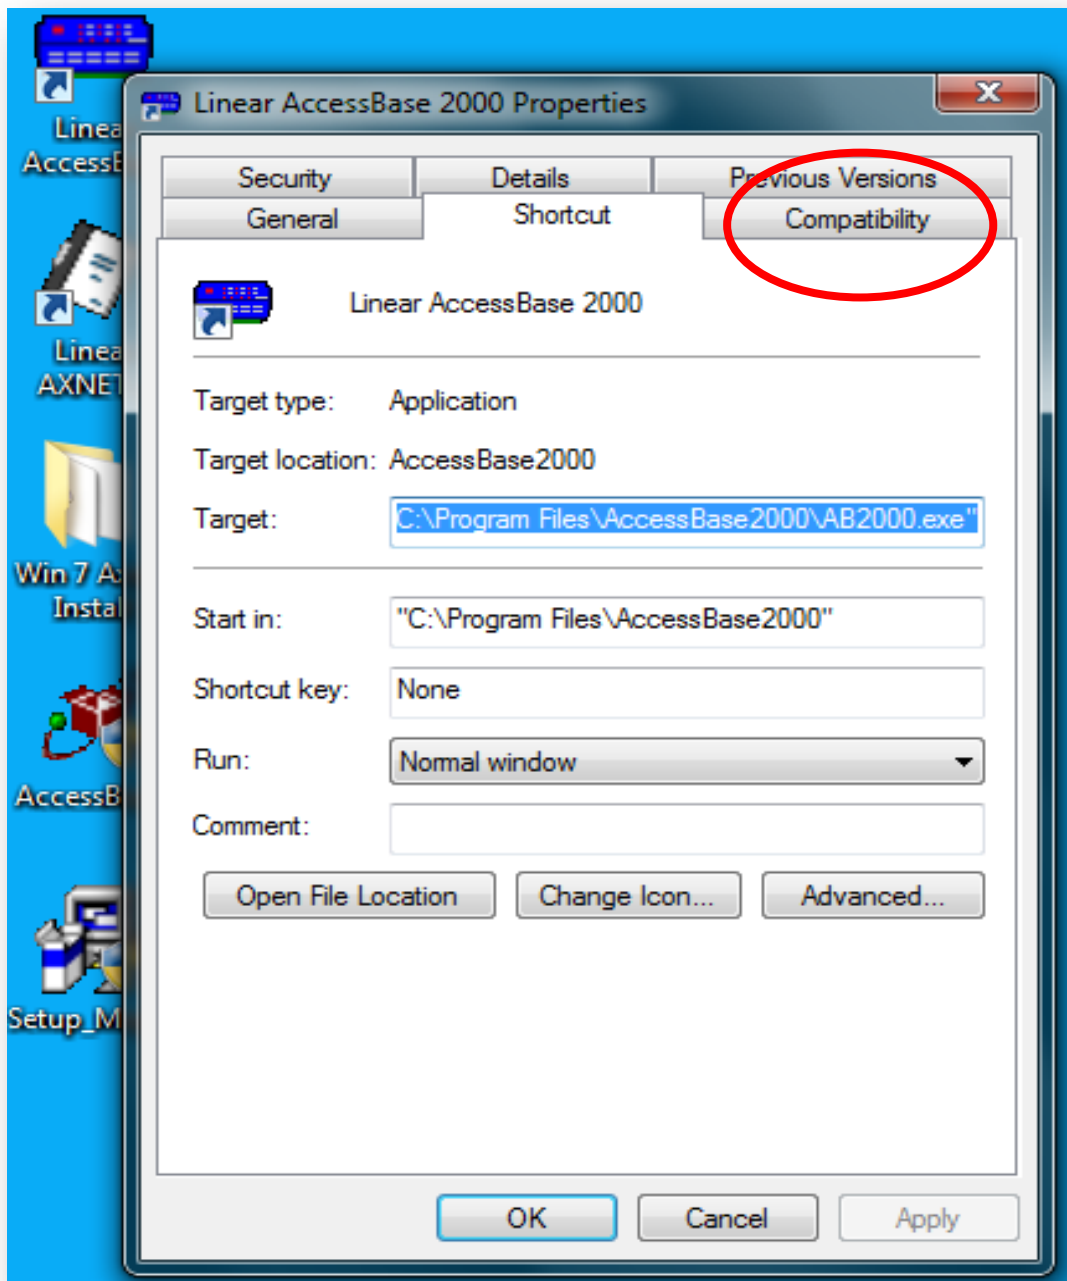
Linea
AccessB

Linea
AXNET

Win 7 A
Instal

AccessB

Setup_M

Linear AccessBase 2000 Properties

X

Security
Details
Previous Versions
General
Shortcut
Compatibility

Linear AccessBase 2000

Target type: Application

Target location: AccessBase2000

Target: C:\Program Files\AccessBase2000\AB2000.exe"

Start in: "C:\Program Files\AccessBase2000"

Shortcut key: None

Run: Normal window

Comment:

Open File Location
Change Icon...
Advanced...

OK
Cancel
Apply